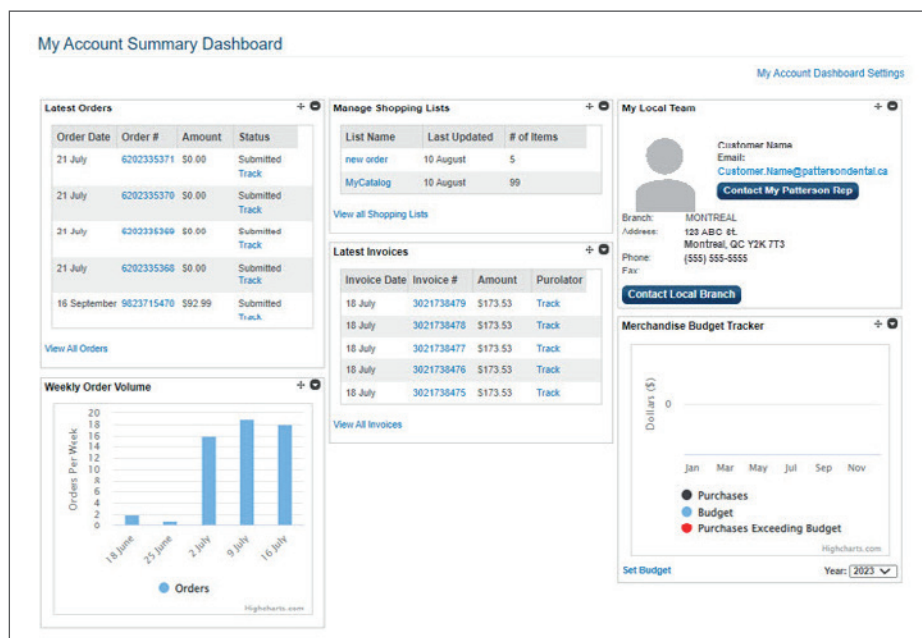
My Account Summary Dashboard

My Account Dashboard Settings

Latest Orders

| Order Date | Order # | Amount | Status |
|---|---|---|---|
| 21 July | 6202335371 | \$0.00 | Submitted Track |
| 21 July | 6202335370 | \$0.00 | Submitted Track |
| 21 July | 6202335369 | \$0.00 | Submitted Track |
| 21 July | 6202335368 | \$0.00 | Submitted Track |
| 16 September | 9823715470 | \$92.99 | Submitted Track |

View All Orders

Weekly Order Volume

Orders Per Week

20 18 16 14 12 10 8 6 4 2 0

18 June 25 June 2 July 9 July 16 July

Orders

Highcharts.com

Manage Shopping Lists

| List Name | Last Updated | # of Items |
|---|---|---|
| new order | 10 August | 5 |
| MyCatalog | 10 August | 99 |

View all Shopping Lists

Latest Invoices

| Invoice Date | Invoice # | Amount | Purolator |
|---|---|---|---|
| 18 July | 3021738479 | \$173.53 | Track |
| 18 July | 3021738478 | \$173.53 | Track |
| 18 July | 3021738477 | \$173.53 | Track |
| 18 July | 3021738476 | \$173.53 | Track |
| 18 July | 3021738475 | \$173.53 | Track |

View All Invoices

My Local Team

Customer Name
Email:
Customer.Name@pattersondental.ca
Contact My Patterson Rep

Branch: MONTREAL
Address: 123 ABC St.
Montreal, QC Y2K 7T3
Phone: (555) 555-5555
Fax:

Contact Local Branch

Merchandise Budget Tracker

Dollars (\$)
0

Jan Mar May Jul Sep Nov

Purchases
Budget
Purchases Exceeding Budget

Highcharts.com

Set Budget

Year: 2023